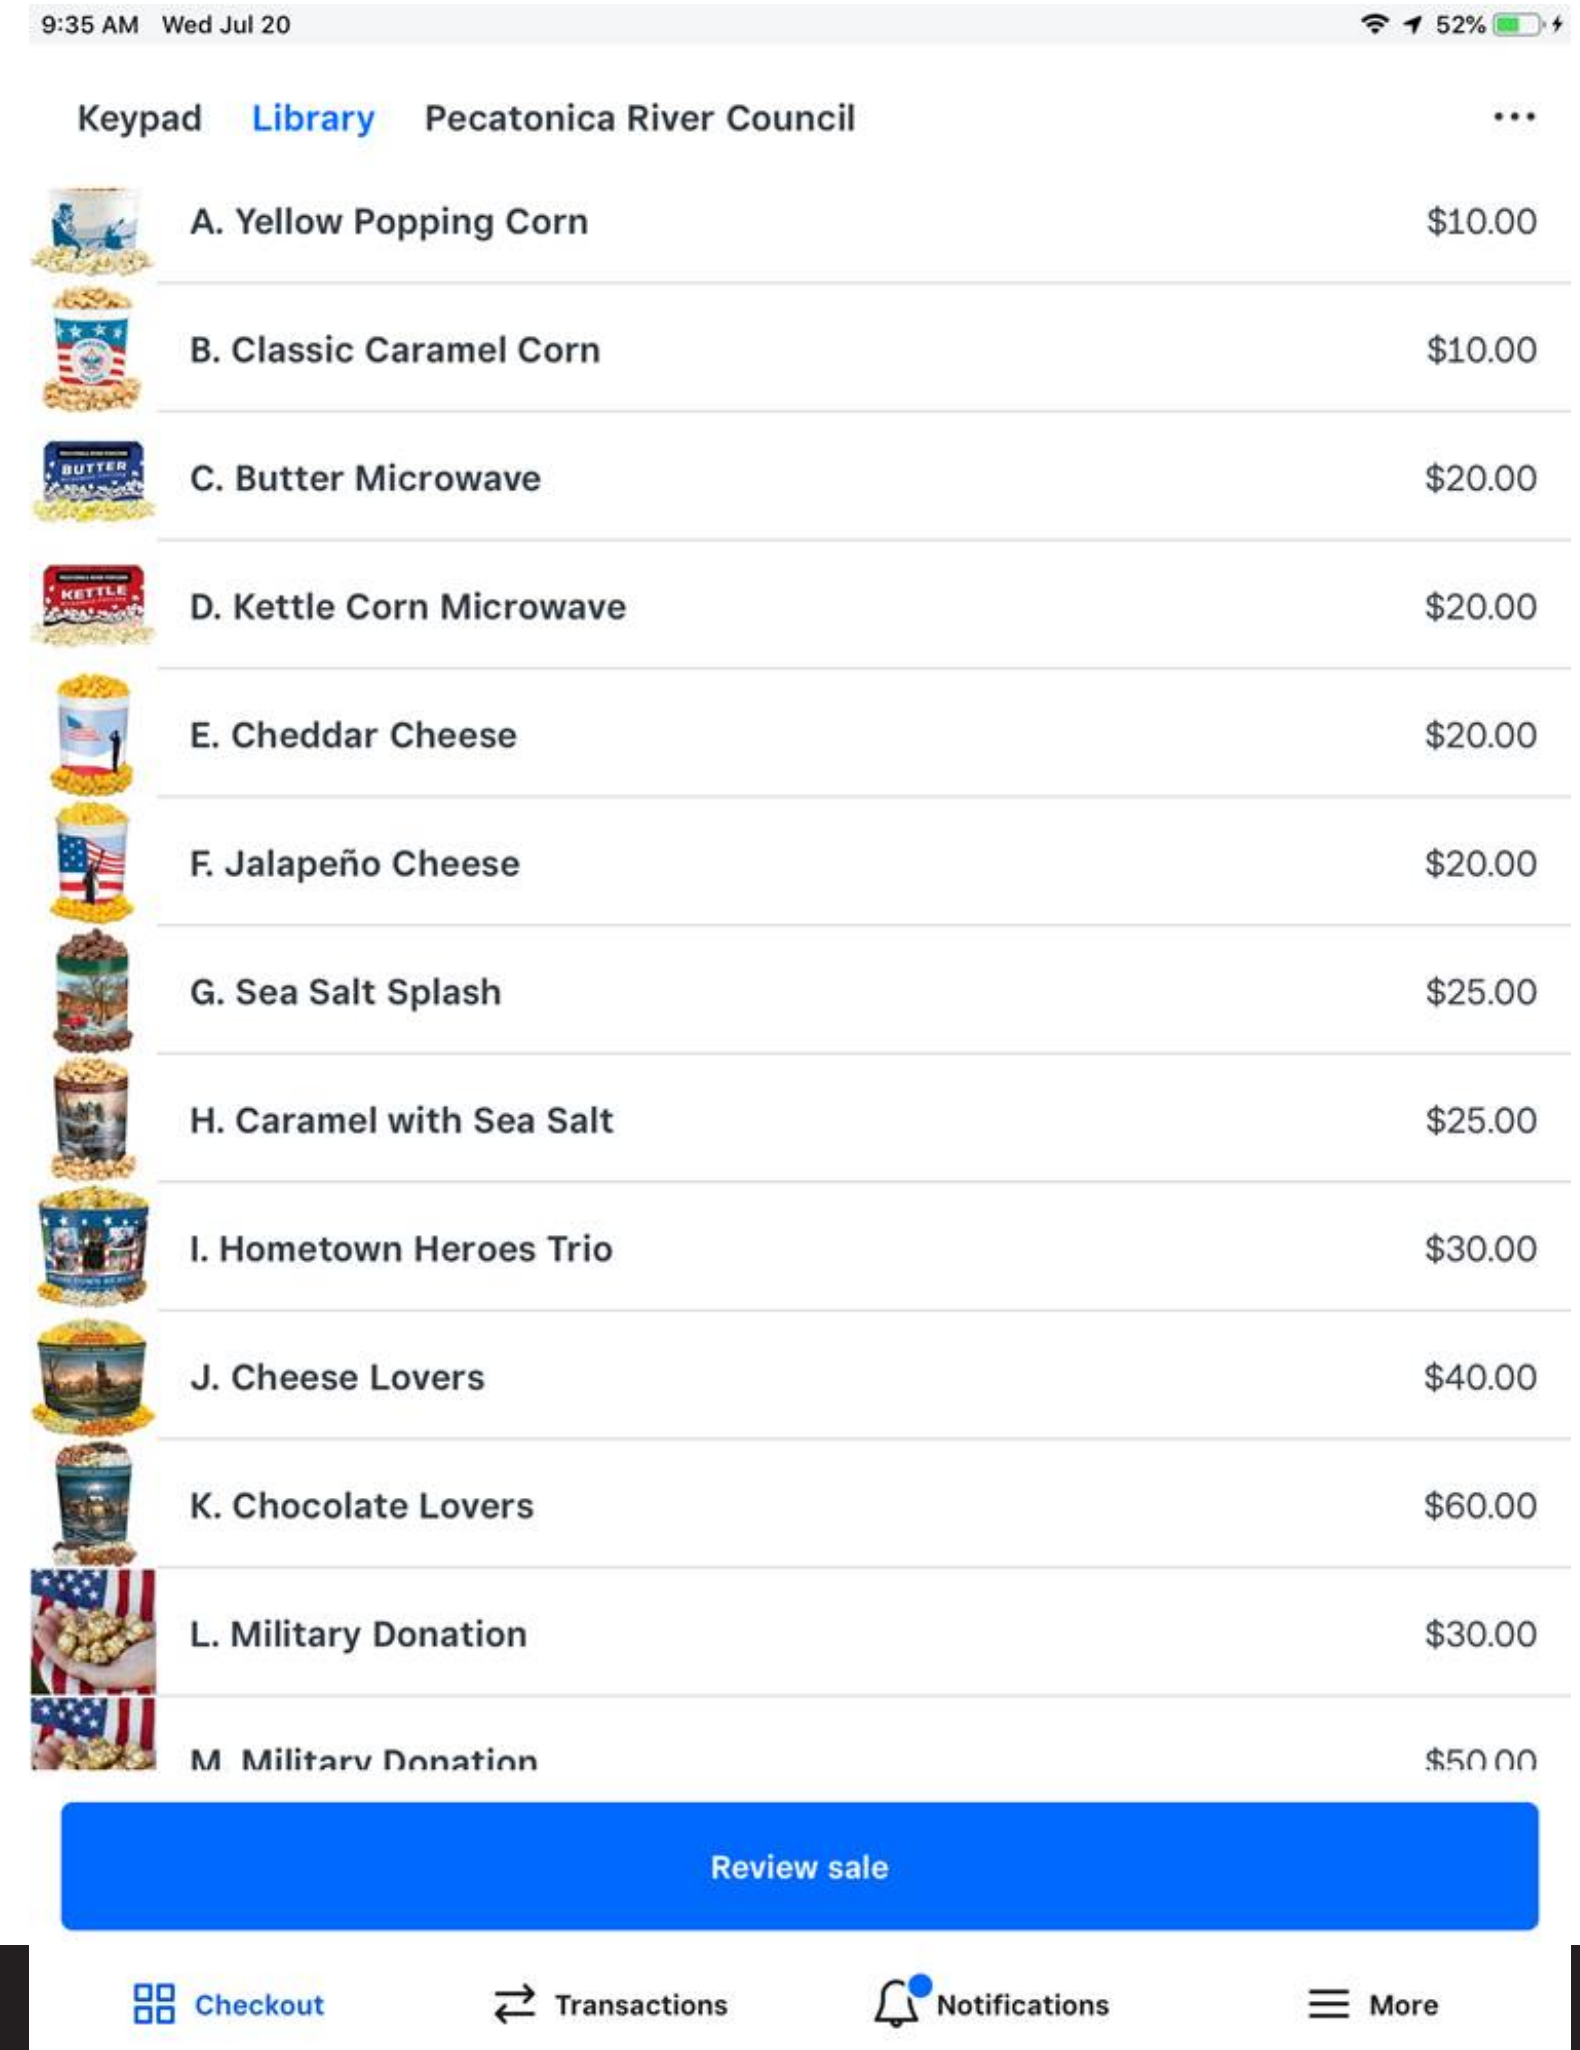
9:35 AM Wed Jul 20

52%

Keypad Library Pecatonica River Council

...

A. Yellow Popping Corn $10.00

B. Classic Caramel Corn $10.00

BUTTER

C. Butter Microwave $20.00

KETTLE

D. Kettle Corn Microwave $20.00

E. Cheddar Cheese $20.00

F. Jalapeño Cheese $20.00

G. Sea Salt Splash $25.00

H. Caramel with Sea Salt $25.00

I. Hometown Heroes Trio $30.00

J. Cheese Lovers $40.00

K. Chocolate Lovers $60.00

L. Military Donation $30.00

M. Military Donation $50.00

Review sale

Checkout Transactions Notifications More